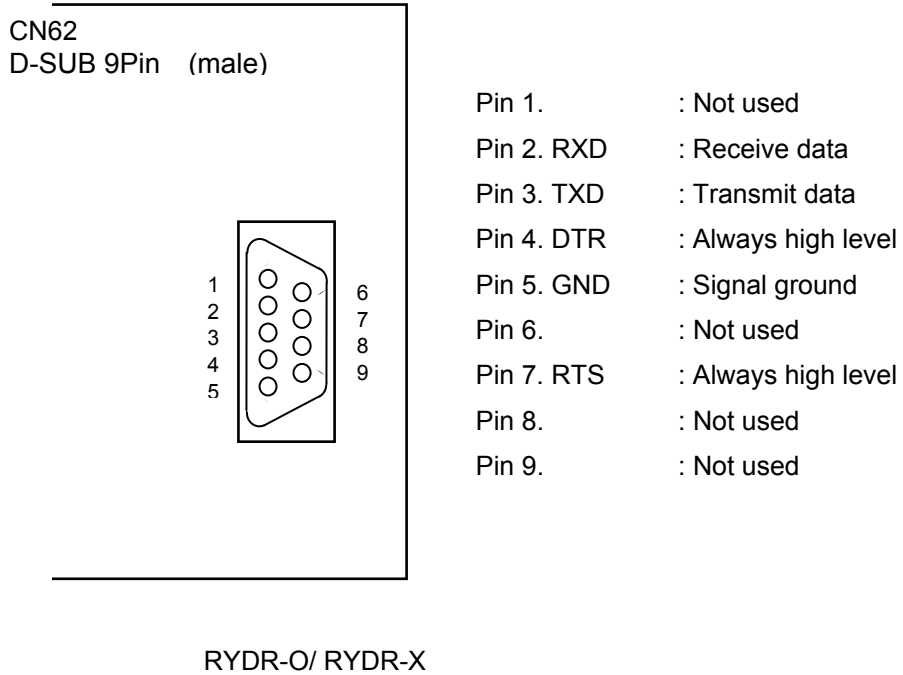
CN62
D-SUB 9Pin (male)

1
2
3
4
5

6
7
8
9

| | |
|---|---|
| Pin 1. | : Not used |
| Pin 2. RXD | : Receive data |
| Pin 3. TXD | : Transmit data |
| Pin 4. DTR | : Always high level |
| Pin 5. GND | : Signal ground |
| Pin 6. | : Not used |
| Pin 7. RTS | : Always high level |
| Pin 8. | : Not used |
| Pin 9. | : Not used |

RYDR-O/ RYDR-X